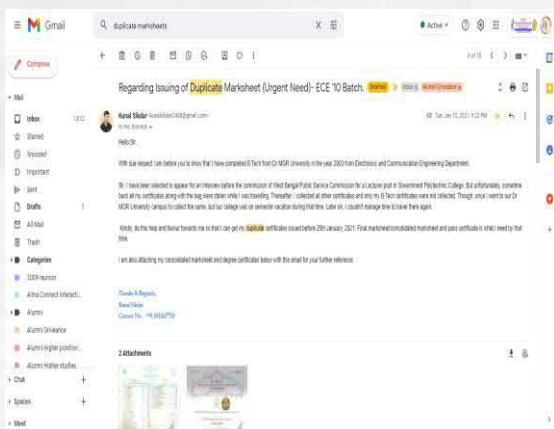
Gmail

duplicate marksheets

Active

Compose

Mail

Inbox 1,012

Starred

Snoozed

Important

Sent

Drafts 1

All Mail

Trash

Categories

2009 reunion

Alma Connect Interacti...

Alumni

Alumni Grievance

Alumni Higher position...

Alumni Higher studies

Chat

Spaces

Meet

Regarding Issuing of Duplicate Marksheet (Urgent Need)- ECE '10 Batch. Starred Inbox Alumni Grievance

Kunal Sikdar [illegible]

to me, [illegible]

Tue, Jan 12, 2021, 9:22 PM

Hello Sir,

With due respect I am before you to know that I have completed B.Tech from Dr MGR University in the year 2003 from Electronics and Communication Engineering Department.

Sir, I have been selected to appear for an interview before the commission of West Bengal Public Service Commission for a Lecturer post in Government Polytechnic College. But unfortunately, sometime back all my certificates along with the bag were stolen while I was travelling. Thereafter, I collected all other certificates and only my B.Tech certificates were not collected. Though, once I went to our Dr MGR University campus to collect the same, but our college was on semester vacation during that time. Later on, I couldn't manage time to travel there again.

Kindly, do this help and favour towards me so that I can get my duplicate certificates issued before 25th January, 2021. Final marksheet/consolidated marksheet and pass certificate is what I need by that time.

I am also attaching my consolidated marksheet and degree certificate below with this email for your further reference.

Thanks & Regards,
Kunal Sikdar
Contact No. - +91 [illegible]

2 Attachments